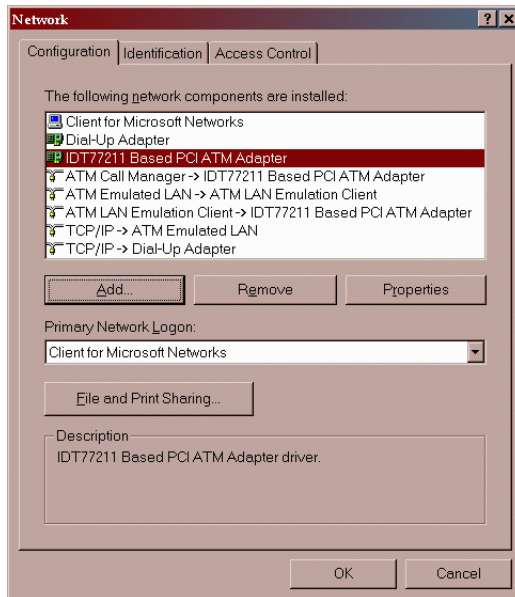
Network

?

X

Configuration

Identification

Access Control

The following network components are installed:

Client for Microsoft Networks
Dial-Up Adapter
IDT77211 Based PCI ATM Adapter
ATM Call Manager -> IDT77211 Based PCI ATM Adapter
ATM Emulated LAN -> ATM LAN Emulation Client
ATM LAN Emulation Client -> IDT77211 Based PCI ATM Adapter
TCP/IP -> ATM Emulated LAN
TCP/IP -> Dial-Up Adapter

Add...

Remove

Properties

Primary Network Logon:

Client for Microsoft Networks

File and Print Sharing...

Description

IDT77211 Based PCI ATM Adapter driver.

OK

Cancel